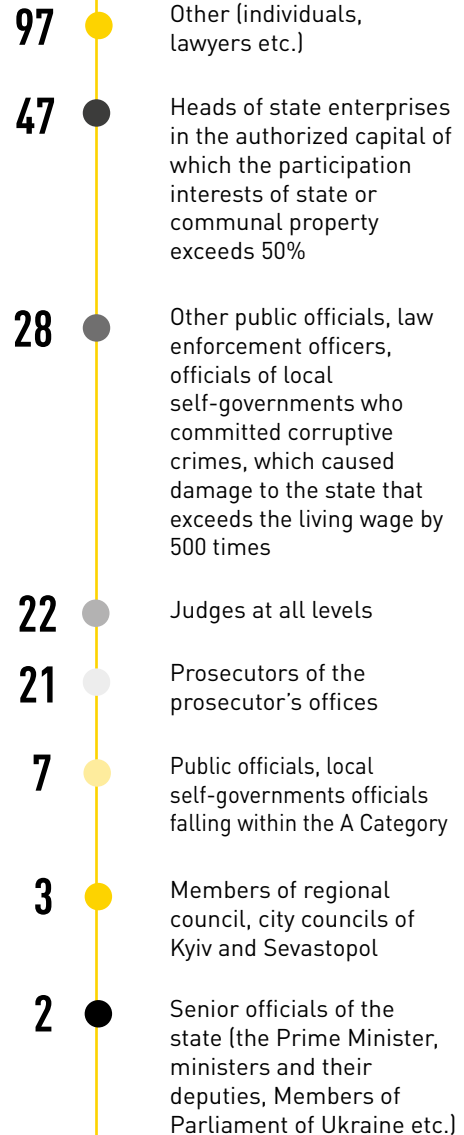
97 Other (individuals, lawyers etc.)

47 Heads of state enterprises in the authorized capital of which the participation interests of state or communal property exceeds 50%

28 Other public officials, law enforcement officers, officials of local self-governments who committed corruptive crimes, which caused damage to the state that exceeds the living wage by 500 times

22 Judges at all levels

21 Prosecutors of the prosecutor's offices

7 Public officials, local self-governments officials falling within the A Category

3 Members of regional council, city councils of Kyiv and Sevastopol

2 Senior officials of the state (the Prime Minister, ministers and their deputies, Members of Parliament of Ukraine etc.)